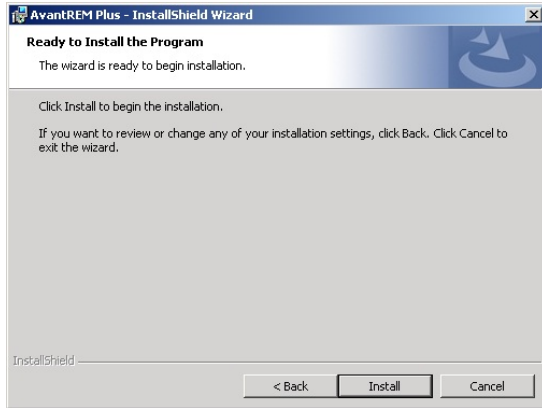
AvantREM Plus - InstallShield Wizard

Ready to Install the Program

The wizard is ready to begin installation.

Click Install to begin the installation.

If you want to review or change any of your installation settings, click Back. Click Cancel to exit the wizard.

InstallShield

< Back

Install

Cancel